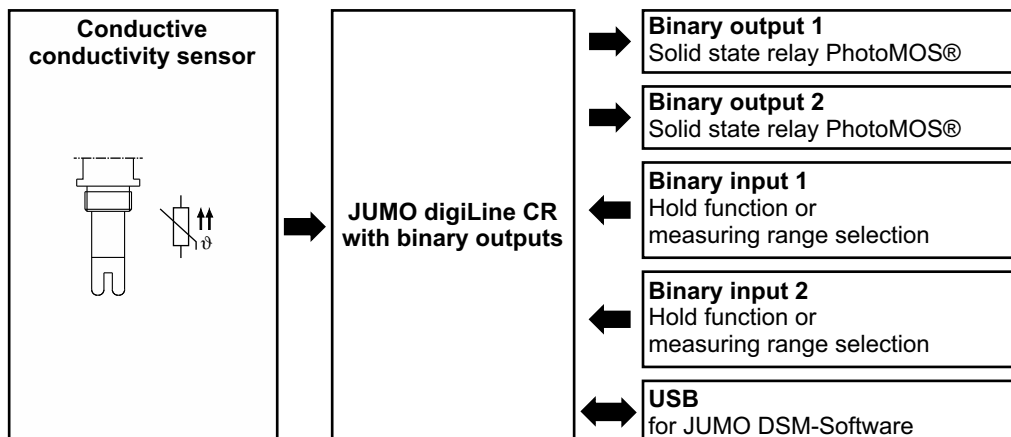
Conductive conductivity sensor

$\vartheta$

JUMO digiLine CR with binary outputs

Binary output 1
Solid state relay PhotoMOS®

Binary output 2
Solid state relay PhotoMOS®

Binary input 1
Hold function or measuring range selection

Binary input 2
Hold function or measuring range selection

USB
for JUMO DSM-Software